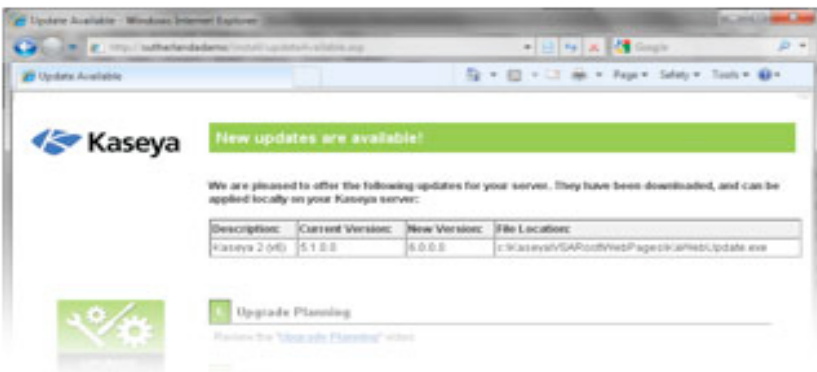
Update Available - Windows Internet Explorer

http://sutherlandademo/install/updateAvailable.asp

Google

Update Available

Page ▾ Safety ▾ Tools ▾

Kaseya

New updates are available!

We are pleased to offer the following updates for your server. They have been downloaded, and can be applied locally on your Kaseya server:

| Description: | Current Version: | New Version: | File Location: |
|---|---|---|---|
| Kaseya 2 (v6) | 5.1.0.0 | 6.0.0.0 | c:\Kaseya\WebPages\KaWebUpdate.exe |

1. Upgrade Planning

Review the "Upgrade Planning" video